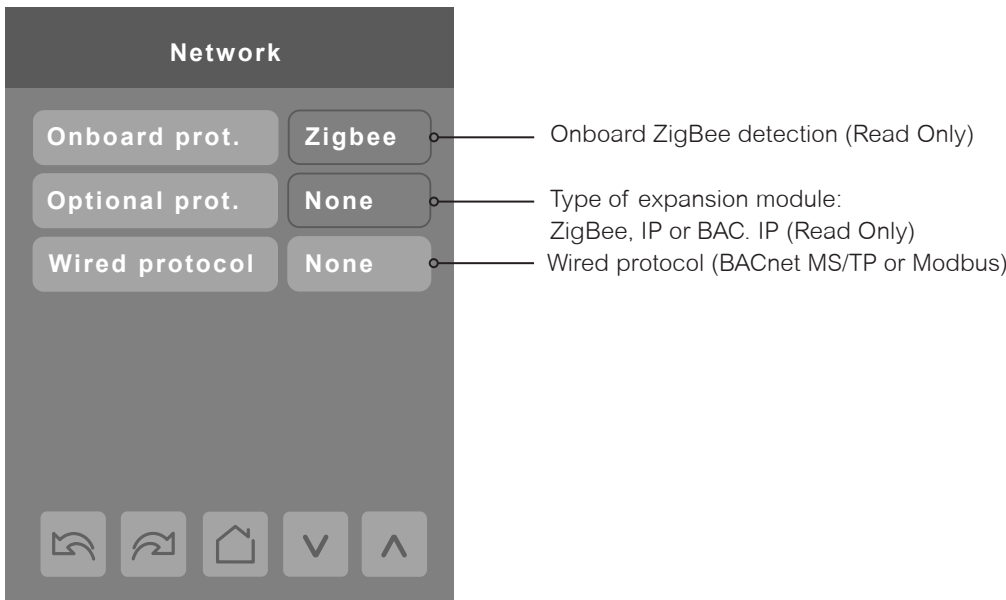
Network

Onboard prot. Zigbee
Optional prot. None
Wired protocol None

Onboard ZigBee detection (Read Only)

Type of expansion module:
ZigBee, IP or BAC. IP (Read Only)

Wired protocol (BACnet MS/TP or Modbus)